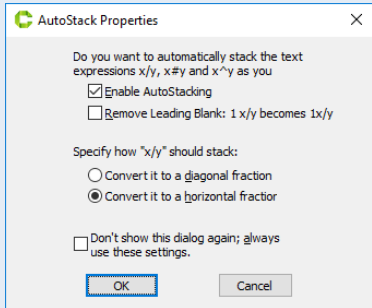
AutoStack Properties
×

Do you want to automatically stack the text expressions x/y, x#y and x^y as you

Enable AutoStacking
Remove Leading Blank: 1 x/y becomes 1x/y

Specify how "x/y" should stack:
Convert it to a diagonal fraction
Convert it to a horizontal fraction

Don't show this dialog again; always use these settings.

OK
Cancel